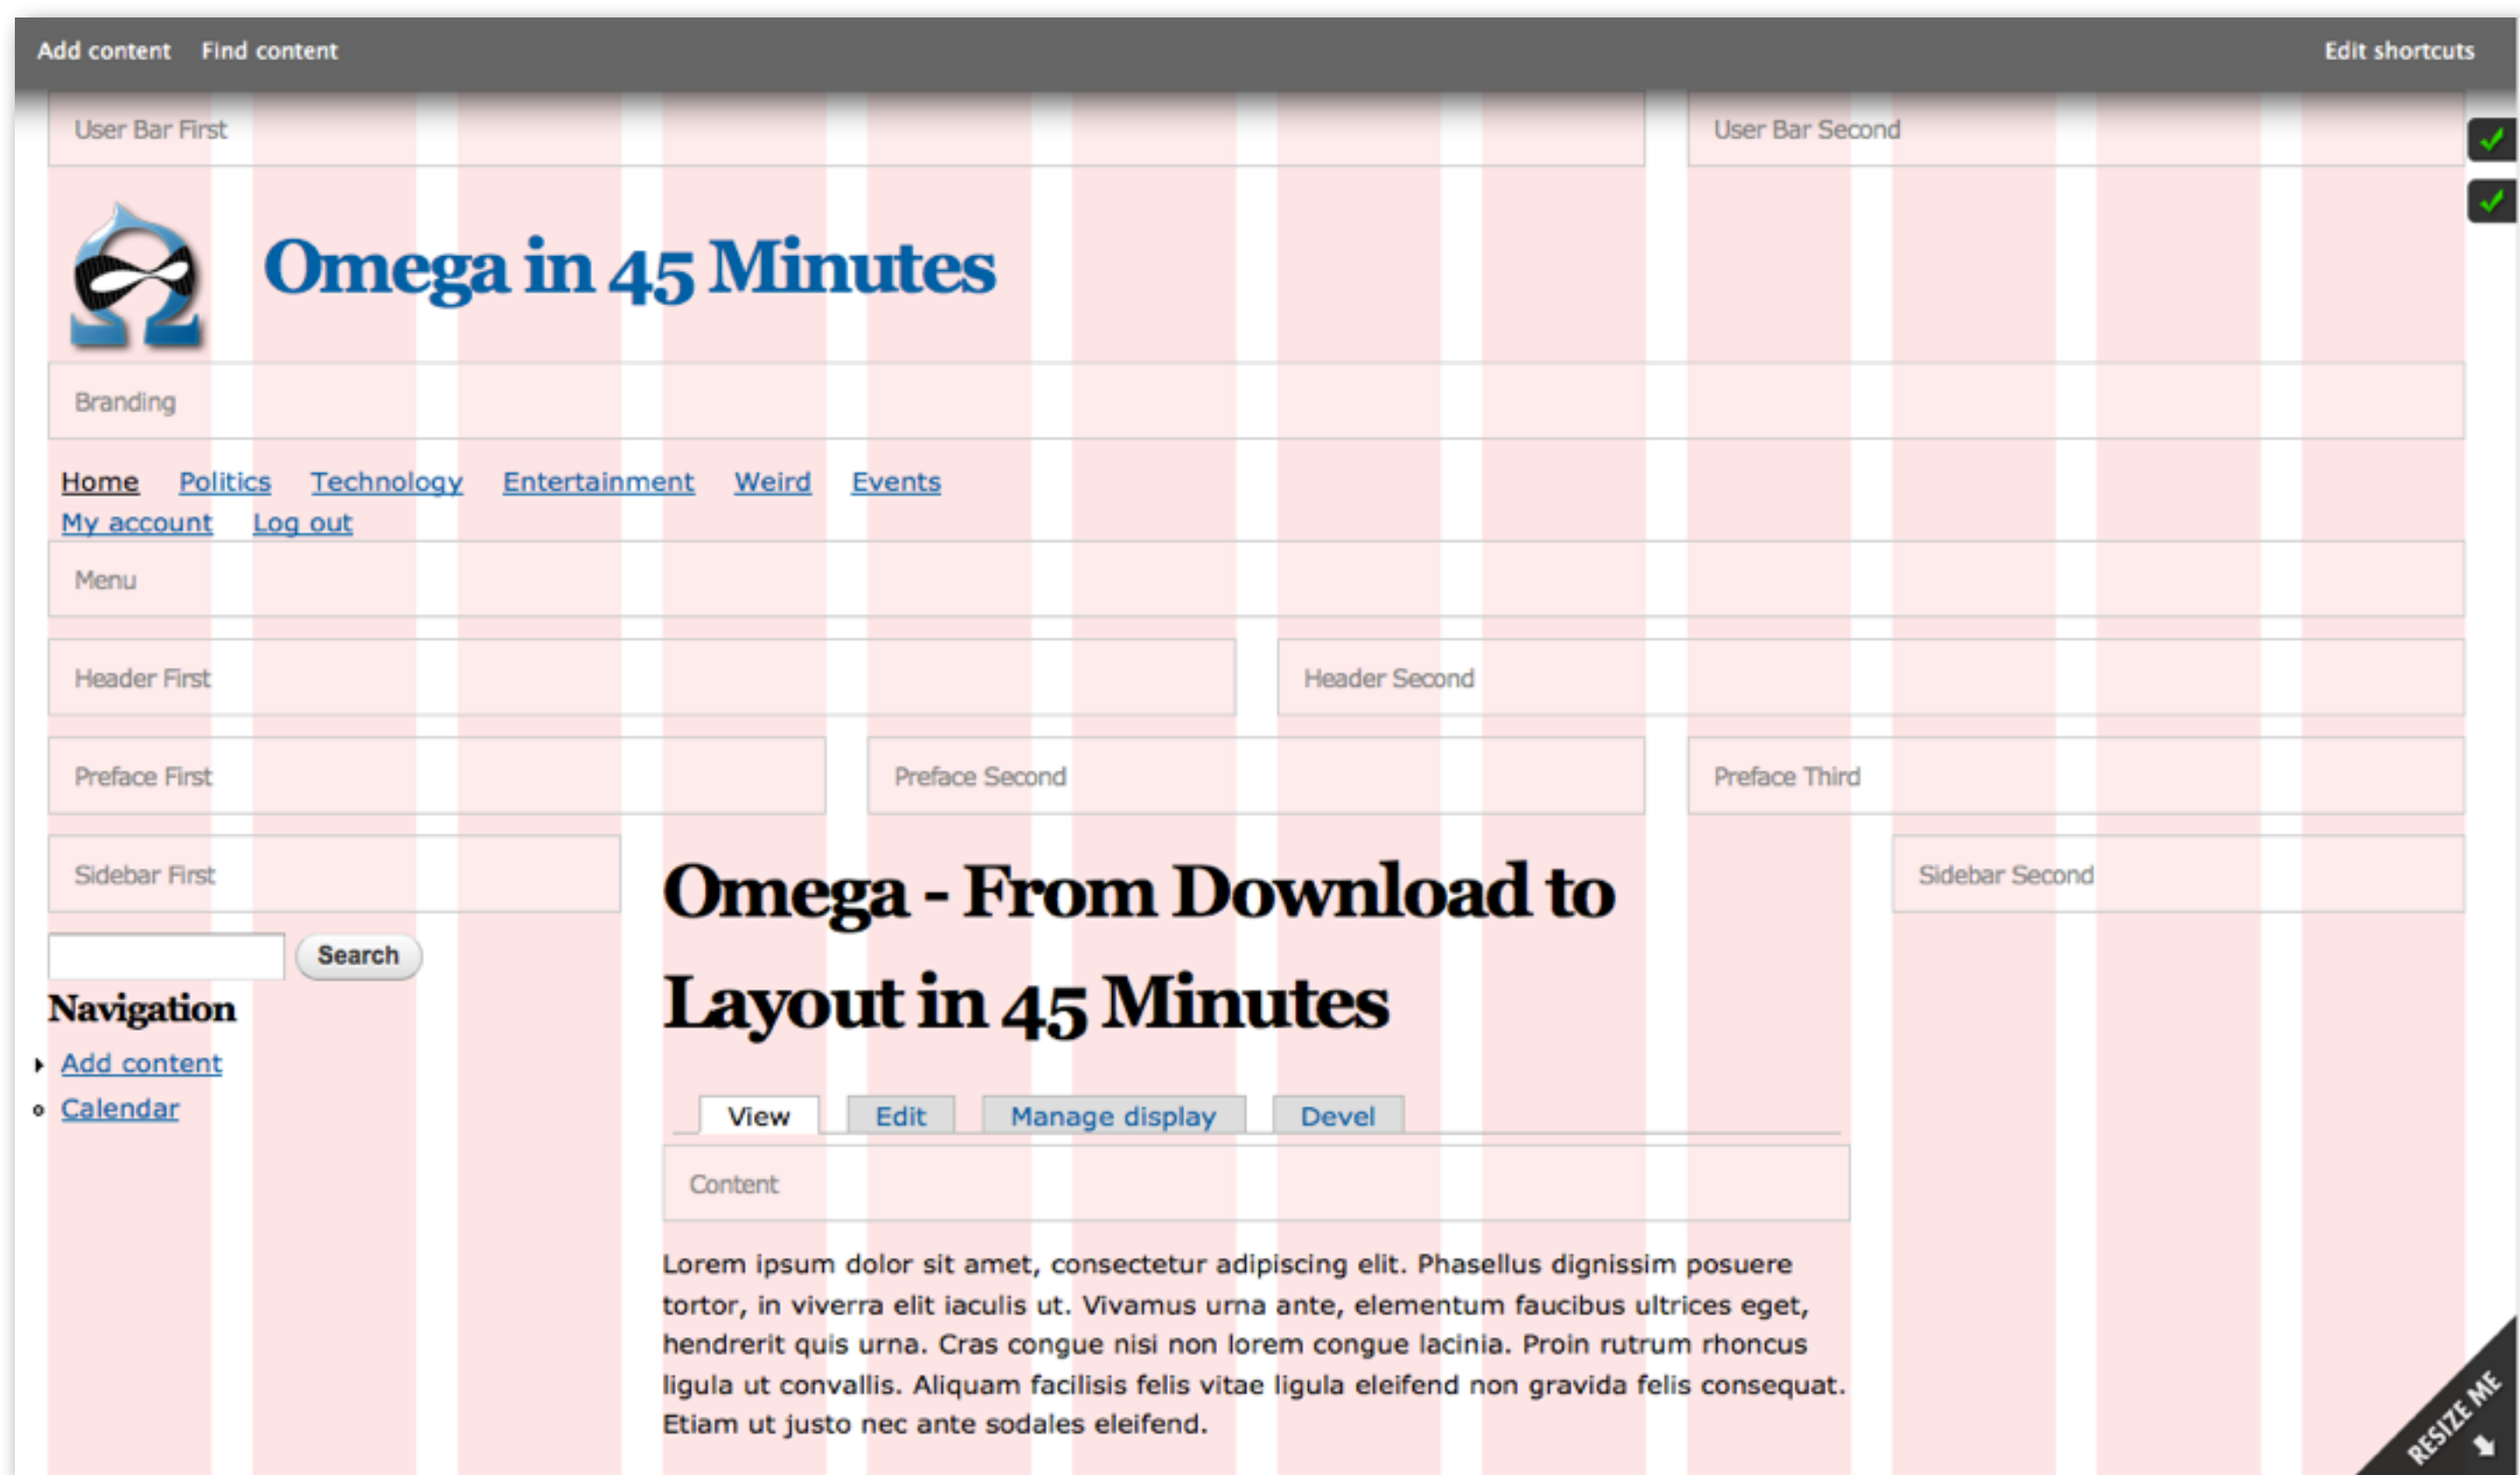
Add content Find content Edit shortcuts

User Bar First

User Bar Second

Omega in 45 Minutes

Branding

Home Politics Technology Entertainment Weird Events
My account Log out

Menu

Header First

Header Second

Preface First

Preface Second

Preface Third

Sidebar First

Sidebar Second

Search

Navigation

Add content
Calendar

Omega - From Download to Layout in 45 Minutes

View Edit Manage display Devel

Content

Lorem ipsum dolor sit amet, consectetur adipiscing elit. Phasellus dignissim posuere tortor, in viverra elit iaculis ut. Vivamus urna ante, elementum faucibus ultrices eget, hendrerit quis urna. Cras congue nisi non lorem congue lacinia. Proin rutrum rhoncus ligula ut convallis. Aliquam facilisis felis vitae ligula eleifend non gravida felis consequat. Etiam ut justo nec ante sodales eleifend.

RESIZE ME